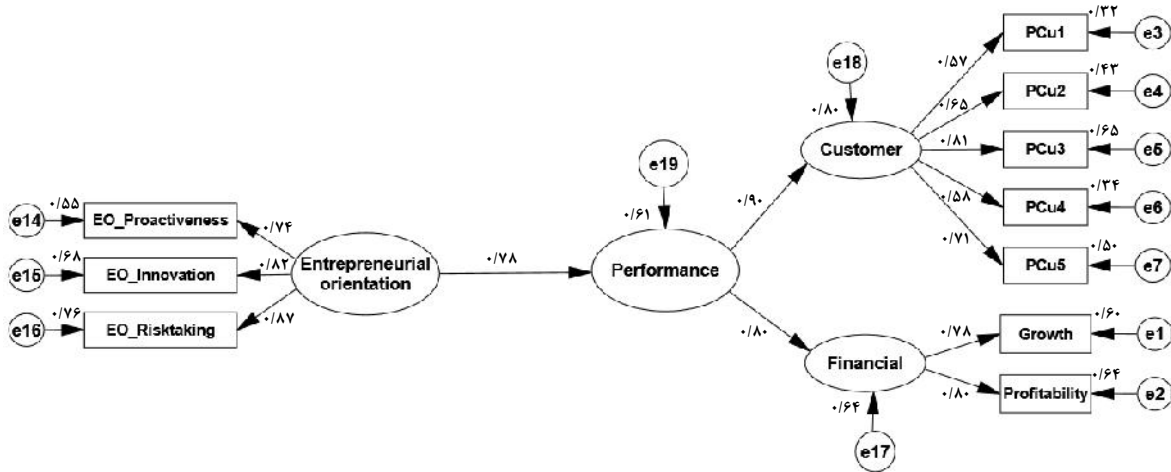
e14 ۰/۵۵ EO_Proactiveness ۰/۷۴
e15 ۰/۶۸ EO_Innovation ۰/۸۲
e16 ۰/۷۶ EO_Risktaking ۰/۸۷

Entrepreneurial orientation

۰/۷۸

e19
۰/۶۱
Performance

۰/۹۰
e18
۰/۸۰
Customer

۰/۵۷ PCu1 ۰/۳۲ e3
۰/۶۵ PCu2 ۰/۴۳ e4
۰/۸۱ PCu3 ۰/۶۵ e5
۰/۵۸ PCu4 ۰/۳۴ e6
۰/۷۱ PCu5 ۰/۵۰ e7

۰/۸۰
Financial
۰/۶۴
e17

۰/۷۸ Growth ۰/۶۰ e1
۰/۸۰ Profitability ۰/۶۴ e2